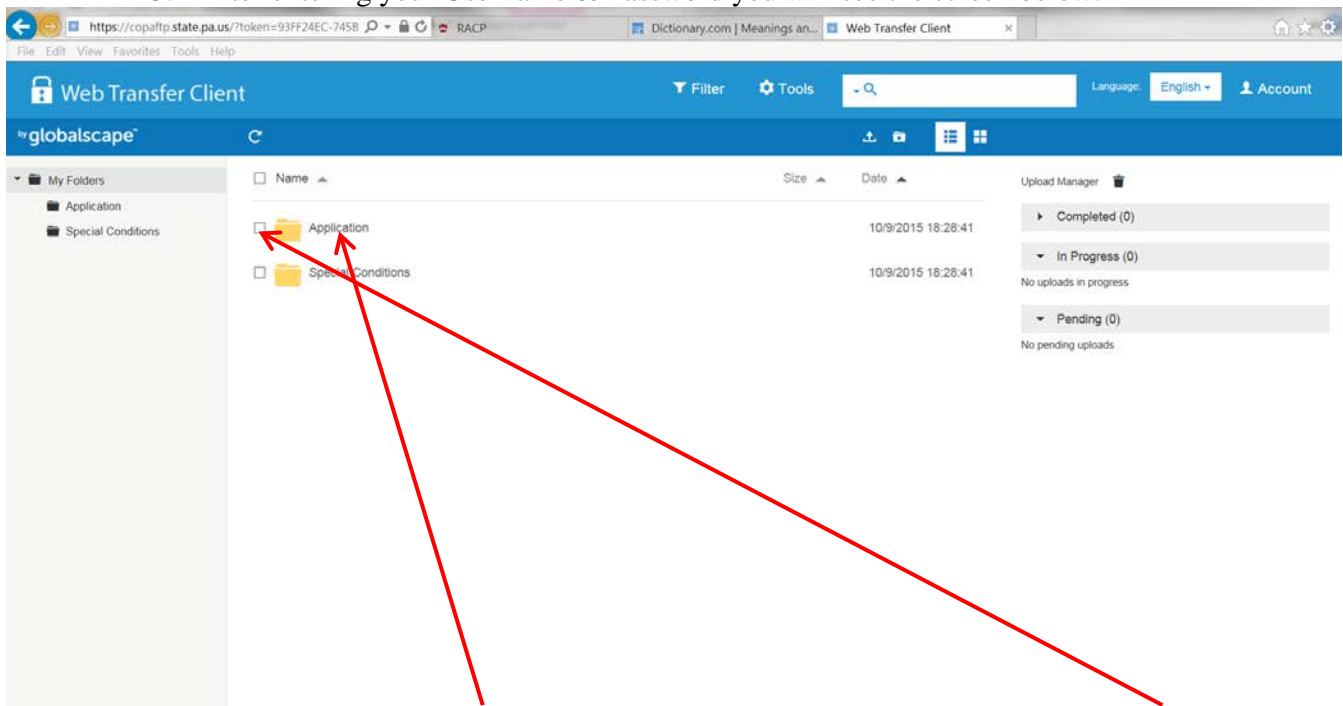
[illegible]

https://copaftp.state.pa.us/?token=93FF24EC-745B
RACP
Dictionary.com | Meanings an...
Web Transfer Client
File Edit View Favorites Tools Help

Web Transfer Client
Filter
Tools
Language:
English
Account
by globalscape

My Folders
Application
Special Conditions

Name
Size
Date
Application
10/9/2015 18:28:41
Special Conditions
10/9/2015 18:28:41

Upload Manager
Completed (0)
In Progress (0)
No uploads in progress
Pending (0)
No pending uploads